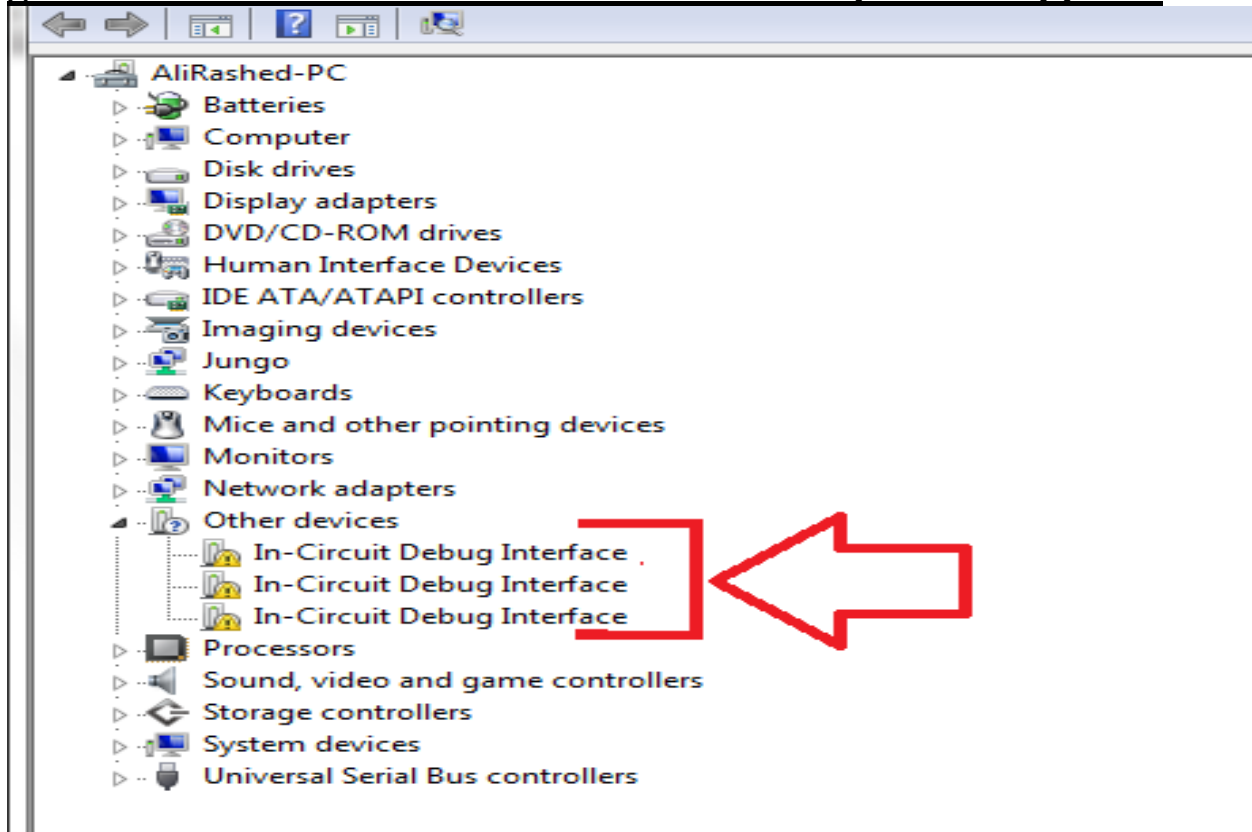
AliRashed-PC
Batteries
Computer
Disk drives
Display adapters
DVD/CD-ROM drives
Human Interface Devices
IDE ATA/ATAPI controllers
Imaging devices
Jungo
Keyboards
Mice and other pointing devices
Monitors
Network adapters
Other devices
In-Circuit Debug Interface
In-Circuit Debug Interface
In-Circuit Debug Interface
Processors
Sound, video and game controllers
Storage controllers
System devices
Universal Serial Bus controllers